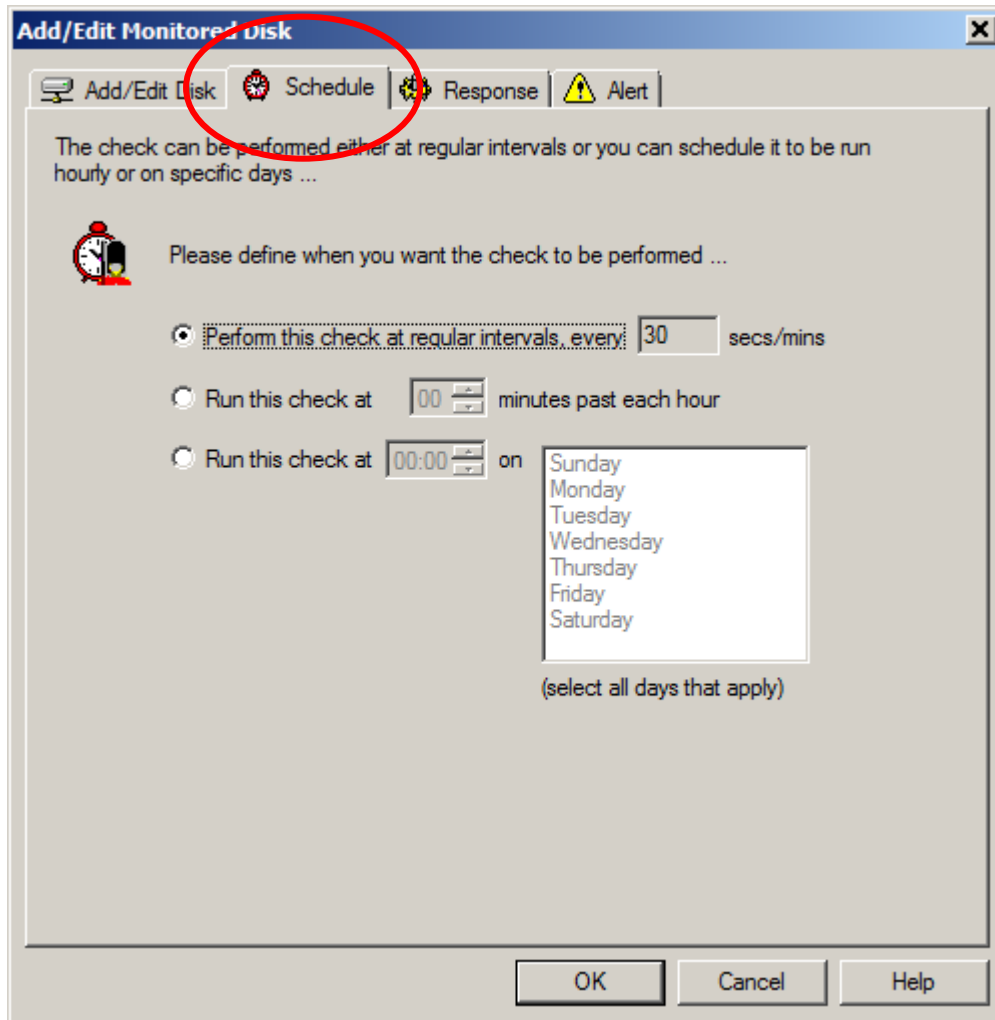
Add/Edit Monitored Disk

Add/Edit Disk | Schedule | Response | Alert

The check can be performed either at regular intervals or you can schedule it to be run hourly or on specific days ...

Please define when you want the check to be performed ...

Perform this check at regular intervals, every 30 secs/mins

Run this check at 00 minutes past each hour

Run this check at 00:00 on

Sunday
Monday
Tuesday
Wednesday
Thursday
Friday
Saturday

(select all days that apply)

OK | Cancel | Help